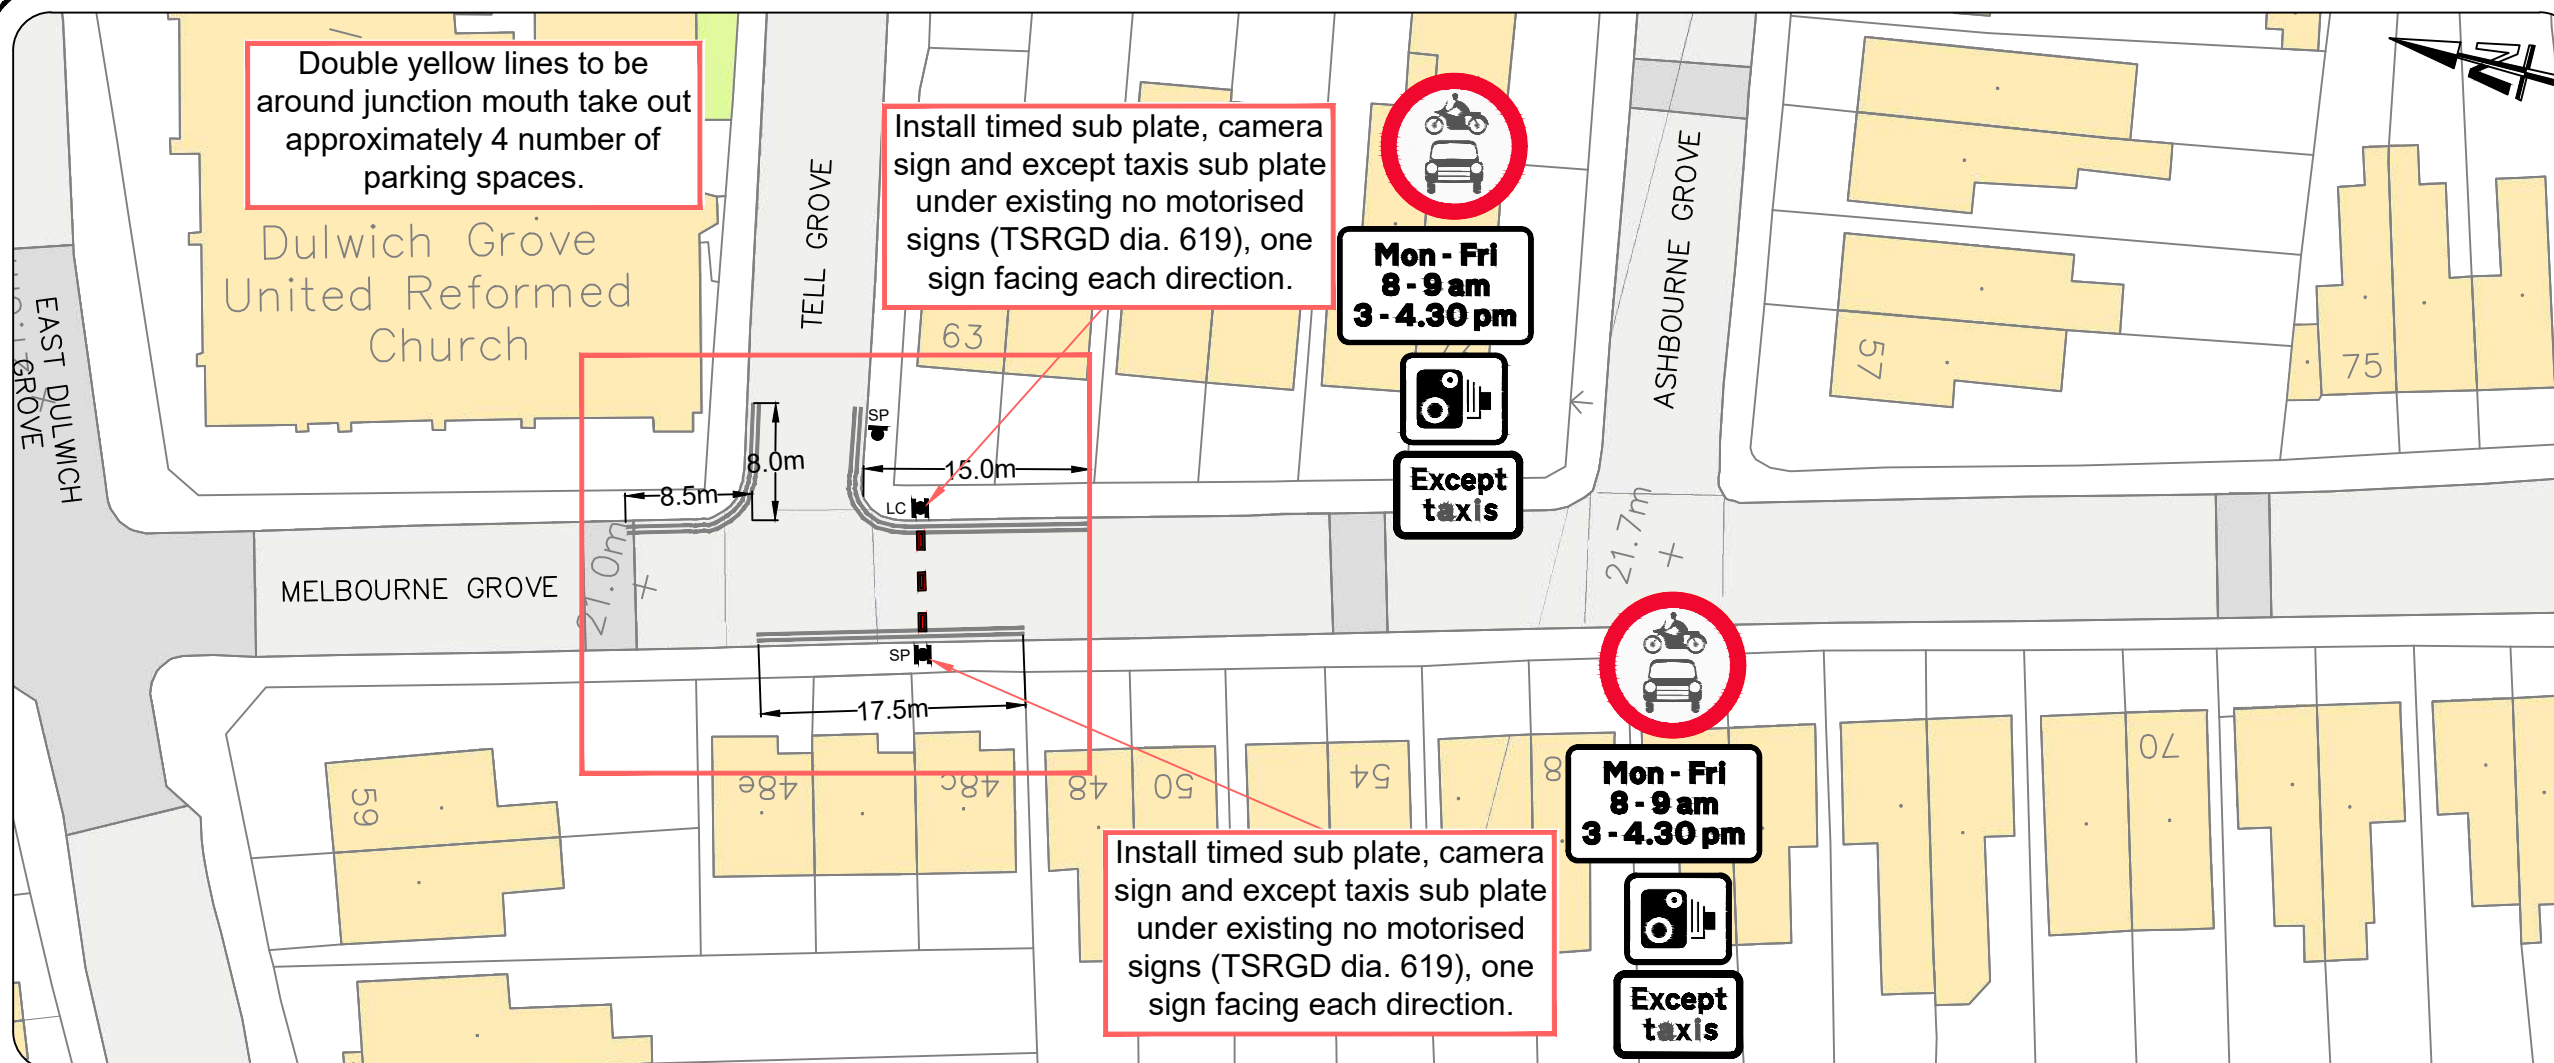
Double yellow lines to be around junction mouth take out approximately 4 number of parking spaces.

Dulwich Grove United Reformed Church

TELL GROVE

Install timed sub plate, camera sign and except taxis sub plate under existing no motorised signs (TSRGD dia. 619), one sign facing each direction.

Mon - Fri
8 - 9 am
3 - 4.30 pm

Except taxis

ASHBOURNE GROVE

57

75

EAST DULWICH GROVE

63

SP

LC

8.0m

8.5m

15.0m

21.0m

MELBOURNE GROVE

SP

17.5m

21.7m

Mon - Fri
8 - 9 am
3 - 4.30 pm

Except taxis

59

48

48

48

50

54

8

70

Install timed sub plate, camera sign and except taxis sub plate under existing no motorised signs (TSRGD dia. 619), one sign facing each direction.